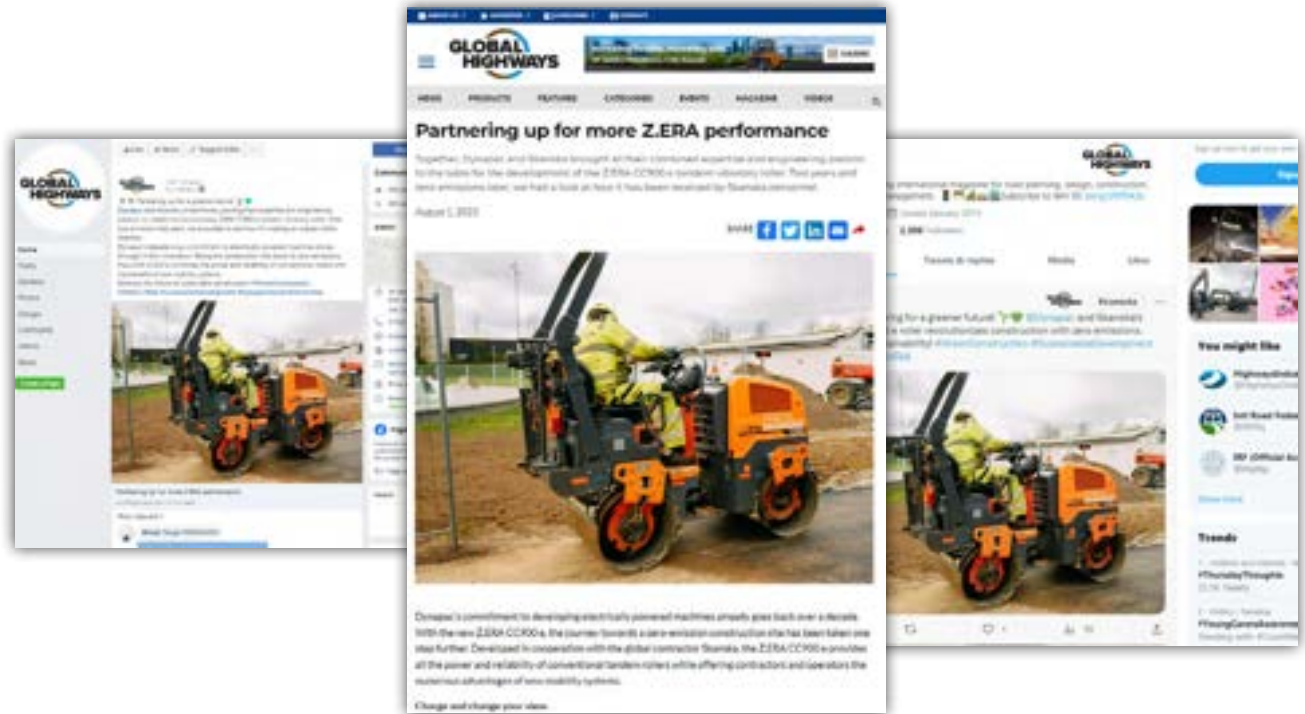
GLOBAL HIGHWAYS

NEWS PRODUCTS FEATURES CATEGORIES EVENTS MAGAZINE VIDEOS

Partnering up for more Z.ERA performance

Together, Dynapac and Skanska brought all their combined expertise and engineering passion to the table for the development of the Z.ERA CC900e tandem vibratory roller. Two years and zero emissions later, we had a look at how it has been received by Skanska personnel.

August 1, 2023

SHARE

Dynapac's commitment to developing electrically powered machines already goes back over a decade. With the new Z.ERA CC900e, the journey towards a zero-emission construction site has been taken one step further. Developed in cooperation with the global contractor Skanska, the Z.ERA CC900e provides all the power and reliability of conventional tandem rollers while offering contractors and operators the numerous advantages of zero mobility systems.

Change and change your view

GLOBAL HIGHWAYS

Home

Create Page

Partnering up for more Z.ERA performance

GLOBAL HIGHWAYS

Tweets & replies

Media

Likes

You might like

Show more

Trends

#ThursdayThoughts

Promote